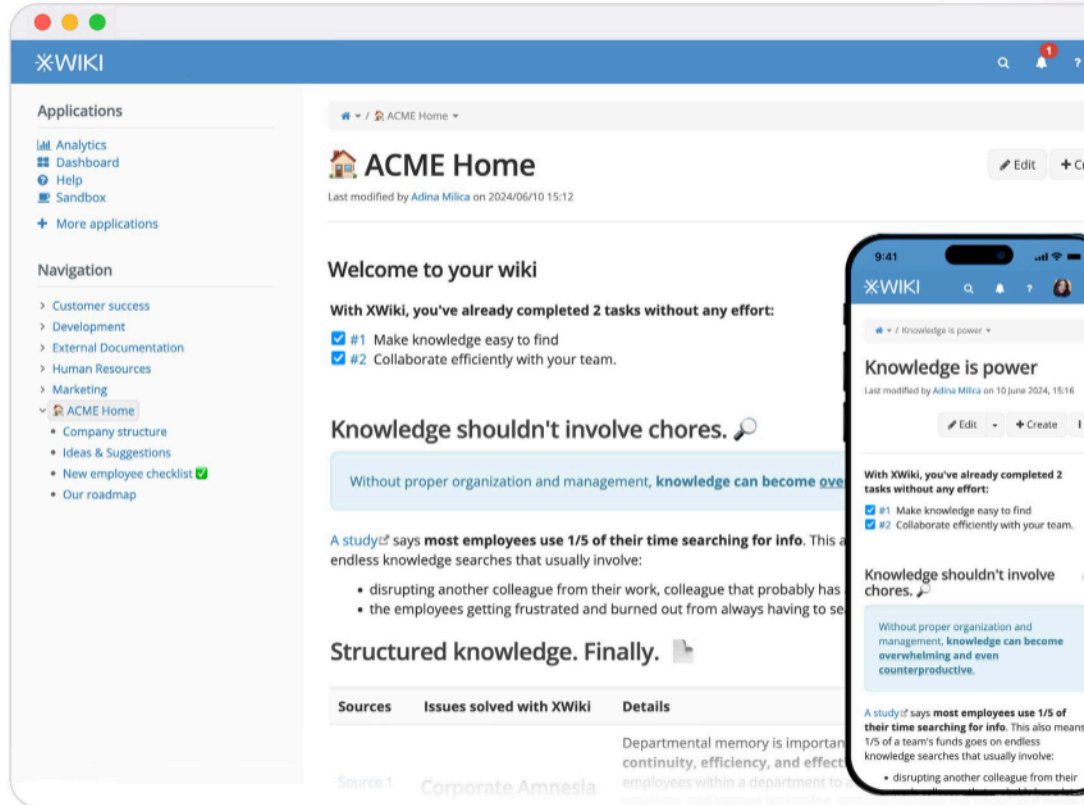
XWIKI

1

Applications

Analytics
Dashboard
Help
Sandbox
+ More applications

Navigation

Customer success
Development
External Documentation
Human Resources
Marketing
ACME Home
Company structure
Ideas & Suggestions
New employee checklist
Our roadmap

/ ACME Home

ACME Home

Last modified by Adina Milica on 2024/06/10 15:12

Edit
+ Cr

Welcome to your wiki

With XWiki, you've already completed 2 tasks without any effort:

#1 Make knowledge easy to find
#2 Collaborate efficiently with your team.

Knowledge shouldn't involve chores.

Without proper organization and management, knowledge can become ove

A study says most employees use 1/5 of their time searching for info. This a endless knowledge searches that usually involve:

- disrupting another colleague from their work, colleague that probably has
- the employees getting frustrated and burned out from always having to se

Structured knowledge. Finally.

| Sources | Issues solved with XWiki | Details |
|---|---|---|
| Source 1 | Corporate Amnesia | Departmental memory is importan continuity, efficiency, and effect employees within a department to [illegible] |

9:41

XWIKI

/ Knowledge is power

Knowledge is power

Last modified by Adina Milica on 10 June 2024, 15:16

Edit
+ Create

With XWiki, you've already completed 2 tasks without any effort:

#1 Make knowledge easy to find
#2 Collaborate efficiently with your team.

Knowledge shouldn't involve chores.

Without proper organization and management, knowledge can become overwhelming and even counterproductive.

A study says most employees use 1/5 of their time searching for info. This also means 1/5 of a team's funds goes on endless knowledge searches that usually involve:

- disrupting another colleague from their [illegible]